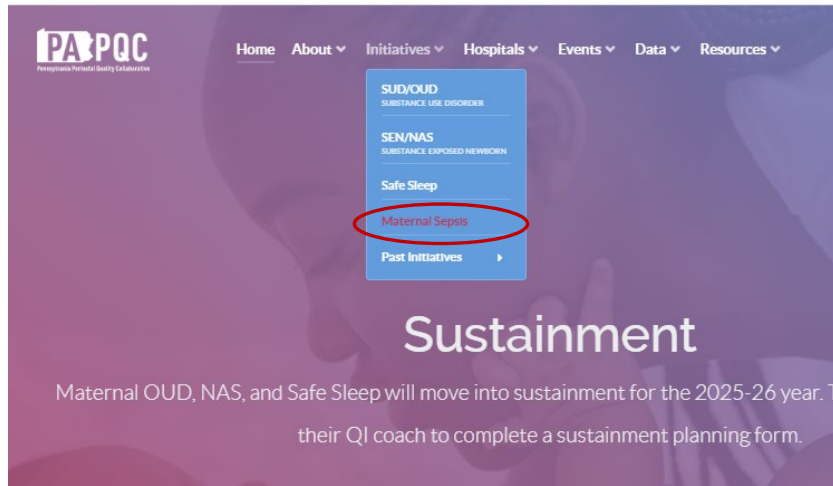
PA PQC
Pennsylvania Perinatal Quality Collaborative

Home About Initiatives Hospitals Events Data Resources

SUD/OUD
SUBSTANCE USE DISORDER

SEN/NAS
SUBSTANCE EXPOSED NEWBORN

Safe Sleep

Maternal Sepsis

Past Initiatives

Sustainment

Maternal OUD, NAS, and Safe Sleep will move into sustainment for the 2025-26 year. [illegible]

their QI coach to complete a sustainment planning form.